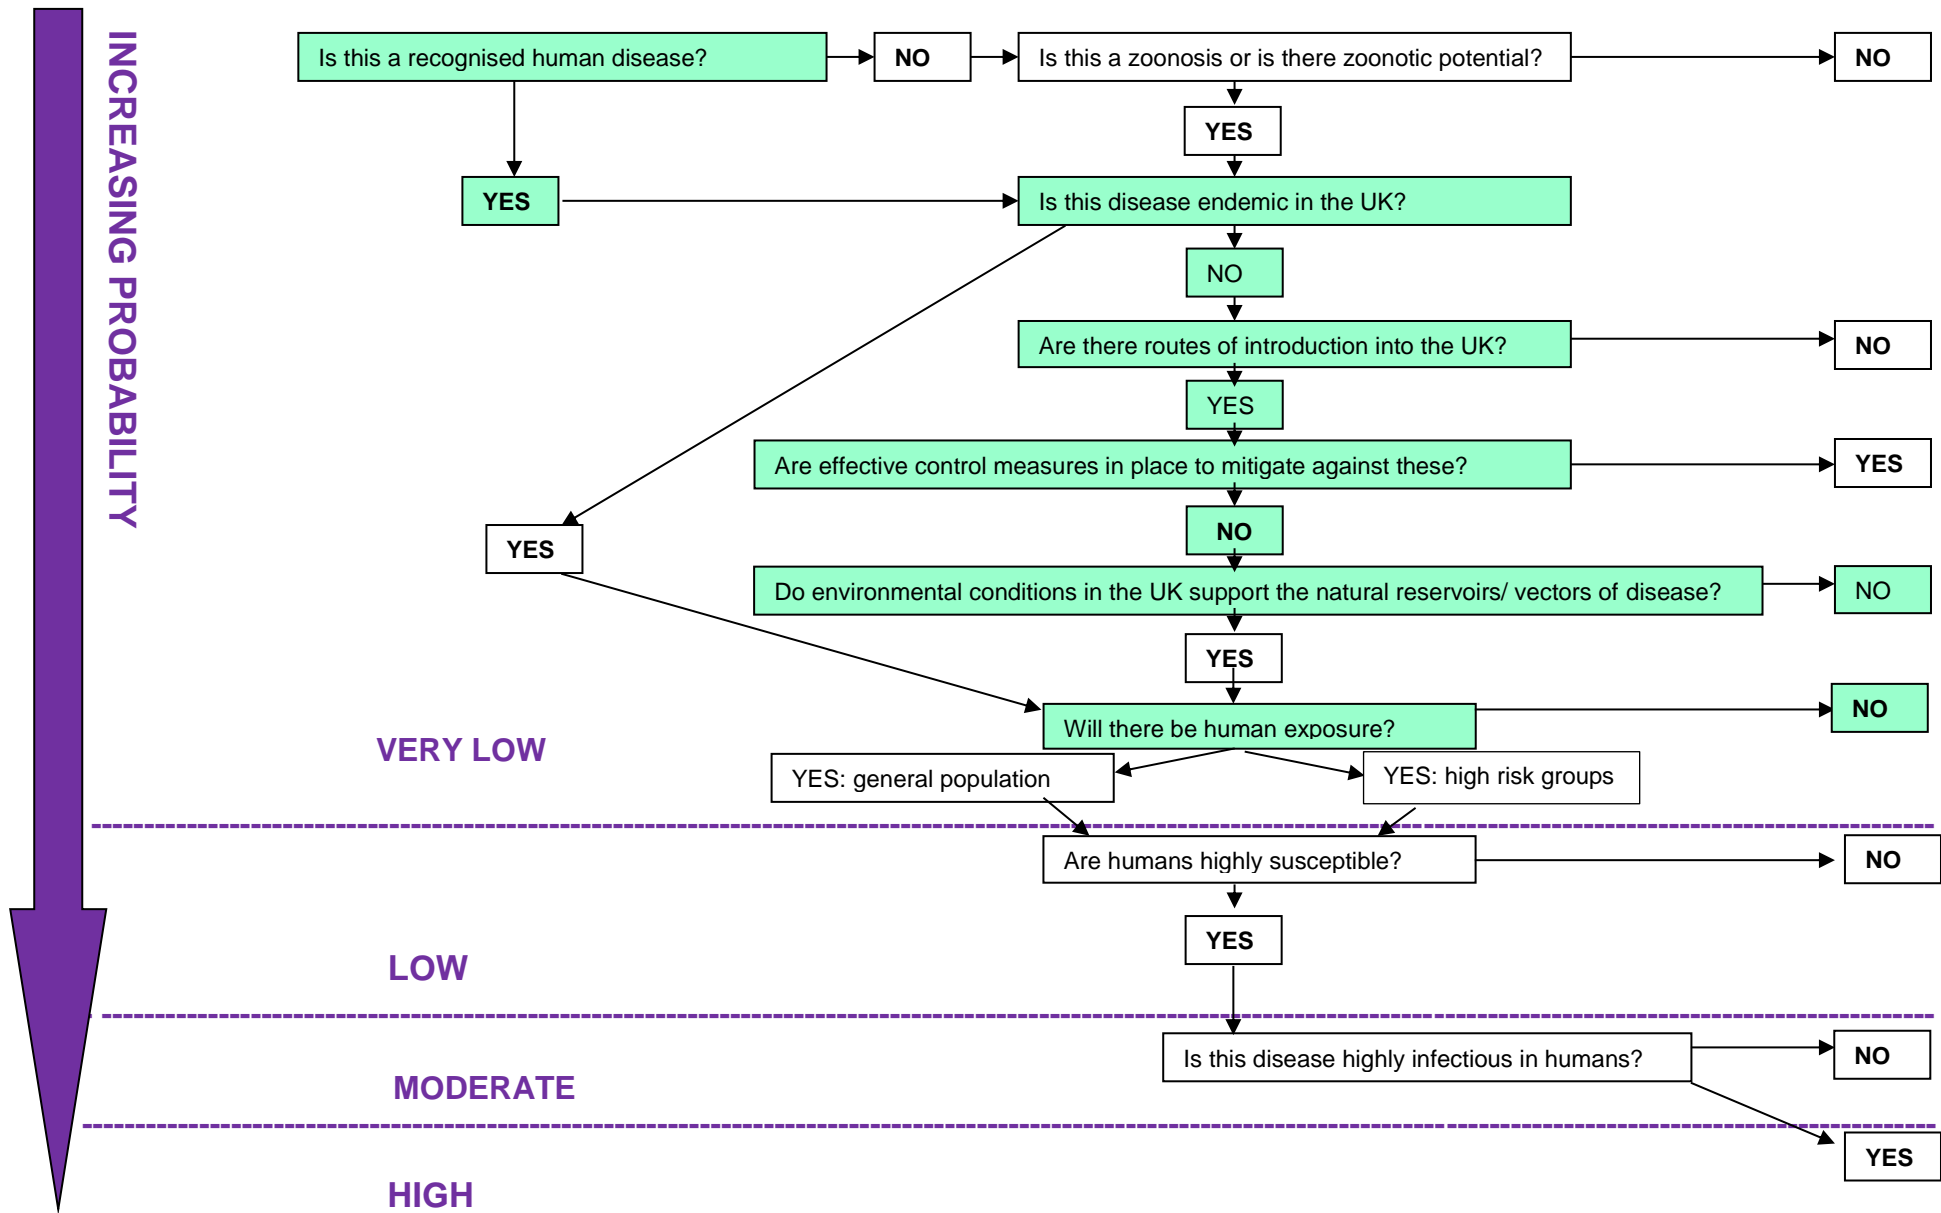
INCREASING PROBABILITY

Is this a recognised human disease?

NO

Is this a zoonosis or is there zoonotic potential?

NO

YES

YES

Is this disease endemic in the UK?

NO

Are there routes of introduction into the UK?

NO

YES

Are effective control measures in place to mitigate against these?

YES

YES

NO

Do environmental conditions in the UK support the natural reservoirs/ vectors of disease?

NO

YES

Will there be human exposure?

NO

VERY LOW

YES: general population

YES: high risk groups

Are humans highly susceptible?

NO

YES

LOW

Is this disease highly infectious in humans?

NO

MODERATE

YES

HIGH